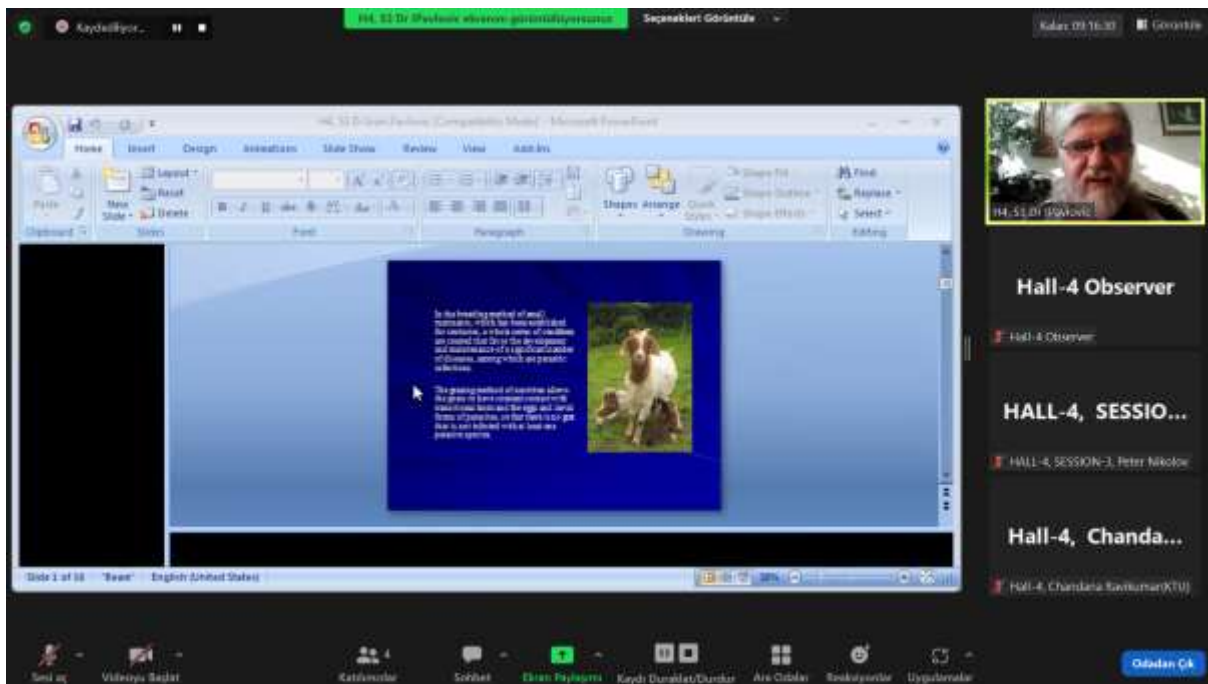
Kaydediliyor...

H4, S3 Dr Pavlovic ekranını görüntülüyorsunuz

Seçenekleri Görüntüle

Kalan: 09:16:30

Görüntüle

H4_S3 Dr Pavlovic

Hall-4 Observer

Hall-4 Observer

HALL-4, SESSIO...

HALL-4, SESSION-3, Peter Nikolov

Hall-4, Chanda...

Hall-4, Chandana Ravikumar(KTU)

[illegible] - Microsoft PowerPoint

Home Insert Design Animations Slide Show Review View Add-Ins

Paste New Slide Layout Reset Delete Clipboard Slides Font Paragraph Shapes Arrange Quick Styles Shape Fill Shape Outline Shape Effects Drawing Find Replace Select Editing

In the breeding method of small ruminants, which has been established for centuries, a whole series of conditions are created that favor the development and maintenance of a significant number of diseases, among which are parasitic infections.

The grazing method of nutrition allows the grass to have constant contact with excrements from which the eggs and larval forms of parasites, so that there is no goat that is not infected with at least one parasitic species.

Slide 1 of 16 "Bleed" English (United States)

Sesi aç Videoyu Başlat Katılımcılar 4 Sohbet Ekran Paylaşımı Kaydı Duraklat/Durdur Ara Odalar Reaksiyonlar Uygulamalar Odadan Çık